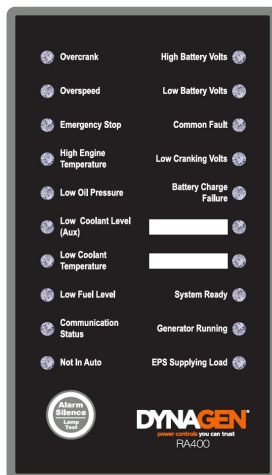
Overcrank
High Battery Volts
Overspeed
Low Battery Volts
Emergency Stop
Common Fault
High Engine Temperature
Low Cranking Volts
Low Oil Pressure
Battery Charge Failure
Low Coolant Level (Aux)
Low Coolant Temperature
Low Fuel Level
System Ready
Communication Status
Generator Running
Not In Auto
EPS Supplying Load

Alarm Silence
Lamp Test

DYNAGEN®
power controls you can trust
RA400